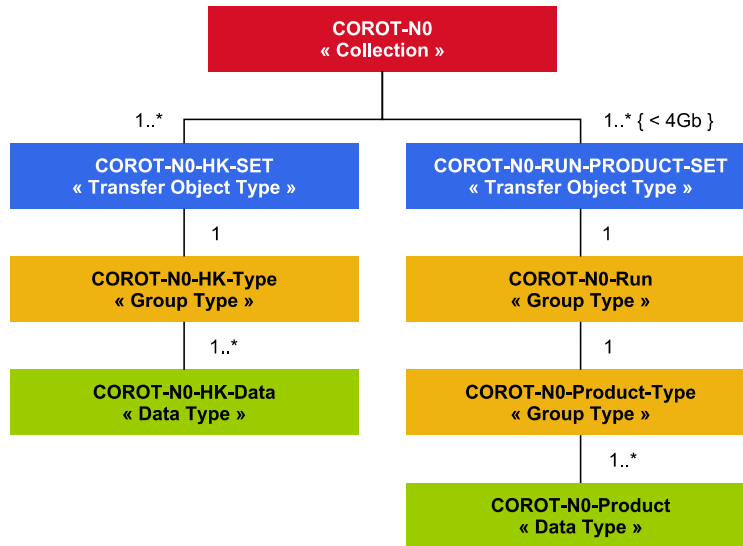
COROT-N0
« Collection »

1..*

1..* { < 4Gb }

COROT-N0-HK-SET
« Transfer Object Type »

COROT-N0-RUN-PRODUCT-SET
« Transfer Object Type »

1

1

COROT-N0-HK-Type
« Group Type »

COROT-N0-Run
« Group Type »

1..*

1

COROT-N0-HK-Data
« Data Type »

COROT-N0-Product-Type
« Group Type »

1..*

COROT-N0-Product
« Data Type »